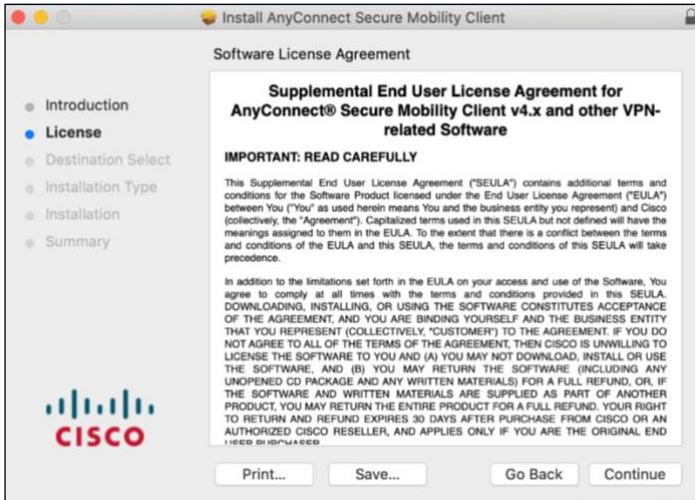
Install AnyConnect Secure Mobility Client

Software License Agreement

Introduction
License
Destination Select
Installation Type
Installation
Summary

Supplemental End User License Agreement for AnyConnect® Secure Mobility Client v4.x and other VPN-related Software

IMPORTANT: READ CAREFULLY

This Supplemental End User License Agreement ("SEULA") contains additional terms and conditions for the Software Product licensed under the End User License Agreement ("EULA") between You ("You" as used herein means You and the business entity you represent) and Cisco (collectively, the "Agreement"). Capitalized terms used in this SEULA but not defined will have the meanings assigned to them in the EULA. To the extent that there is a conflict between the terms and conditions of the EULA and this SEULA, the terms and conditions of this SEULA will take precedence.

In addition to the limitations set forth in the EULA on your access and use of the Software, You agree to comply at all times with the terms and conditions provided in this SEULA. DOWNLOADING, INSTALLING, OR USING THE SOFTWARE CONSTITUTES ACCEPTANCE OF THE AGREEMENT, AND YOU ARE BINDING YOURSELF AND THE BUSINESS ENTITY THAT YOU REPRESENT (COLLECTIVELY, "CUSTOMER") TO THE AGREEMENT. IF YOU DO NOT AGREE TO ALL OF THE TERMS OF THE AGREEMENT, THEN CISCO IS UNWILLING TO LICENSE THE SOFTWARE TO YOU AND (A) YOU MAY NOT DOWNLOAD, INSTALL OR USE THE SOFTWARE, AND (B) YOU MAY RETURN THE SOFTWARE (INCLUDING ANY UNOPENED CD PACKAGE AND ANY WRITTEN MATERIALS) FOR A FULL REFUND, OR, IF THE SOFTWARE AND WRITTEN MATERIALS ARE SUPPLIED AS PART OF ANOTHER PRODUCT, YOU MAY RETURN THE ENTIRE PRODUCT FOR A FULL REFUND. YOUR RIGHT TO RETURN AND REFUND EXPIRES 30 DAYS AFTER PURCHASE FROM CISCO OR AN AUTHORIZED CISCO RESELLER, AND APPLIES ONLY IF YOU ARE THE ORIGINAL END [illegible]

CISCO

Print... Save... Go Back Continue